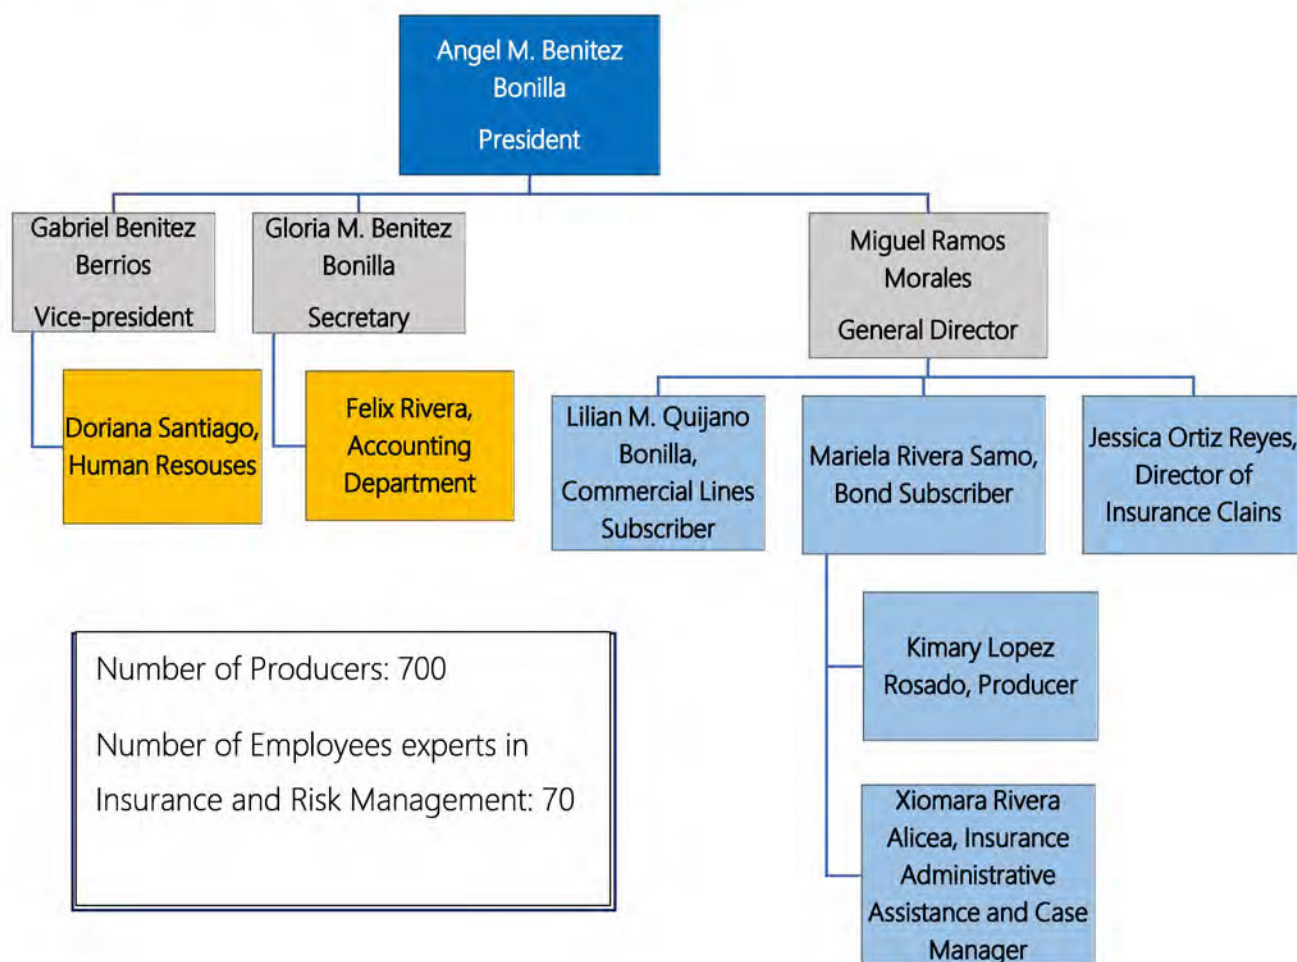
Angel M. Benitez Bonilla

President

Gabriel Benitez Berrios

Vice-president

Gloria M. Benitez Bonilla

Secretary

Miguel Ramos Morales

General Director

Doriana Santiago, Human Resouses

Felix Rivera, Accounting Department

Lilian M. Quijano Bonilla, Commercial Lines Subscriber

Mariela Rivera Samo, Bond Subscriber

Jessica Ortiz Reyes, Director of Insurance Clains

Kimary Lopez Rosado, Producer

Xiomara Rivera Alicea, Insurance Administrative Assistance and Case Manager

Number of Producers: 700

Number of Employees experts in Insurance and Risk Management: 70